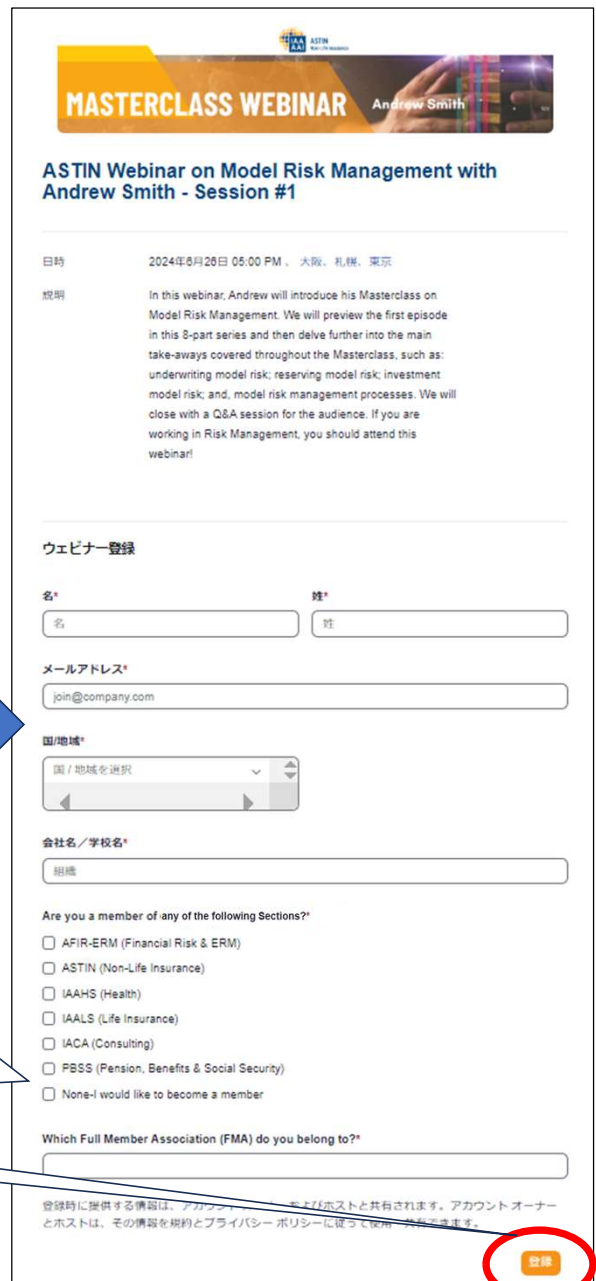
IAA AAI ASTIN Non-Life Insurance

MASTERCLASS WEBINAR Andrew Smith

ASTIN Webinar on Model Risk Management with Andrew Smith - Session #1

日時 2024年6月26日 05:00 PM 、 大阪、札幌、東京

説明 In this webinar, Andrew will introduce his Masterclass on Model Risk Management. We will preview the first episode in this 8-part series and then delve further into the main take-aways covered throughout the Masterclass, such as: underwriting model risk; reserving model risk; investment model risk; and, model risk management processes. We will close with a Q&A session for the audience. If you are working in Risk Management, you should attend this webinar!

ウェビナー登録

名*
名

姓*
姓

メールアドレス*
join@company.com

国/地域*
国 / 地域を選択

会社名／学校名*
組織

Are you a member of any of the following Sections?*
AFIR-ERM (Financial Risk & ERM)
ASTIN (Non-Life Insurance)
IAAHS (Health)
IAALS (Life Insurance)
IACA (Consulting)
PBSS (Pension, Benefits & Social Security)
None-I would like to become a member

Which Full Member Association (FMA) do you belong to?*

登録時に提供する情報は、アカウント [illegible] およびホストと共有されます。アカウント オーナーとホストは、その情報を規約とプライバシー ポリシーに従って使用・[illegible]できます。

登録